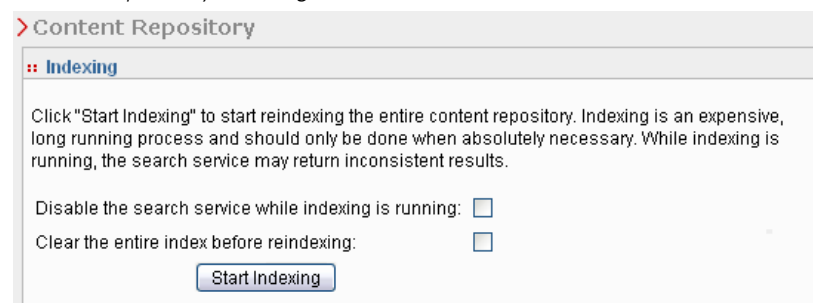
Content Repository

:: Indexing

Click "Start Indexing" to start reindexing the entire content repository. Indexing is an expensive, long running process and should only be done when absolutely necessary. While indexing is running, the search service may return inconsistent results.

Disable the search service while indexing is running:

Clear the entire index before reindexing:

Start Indexing